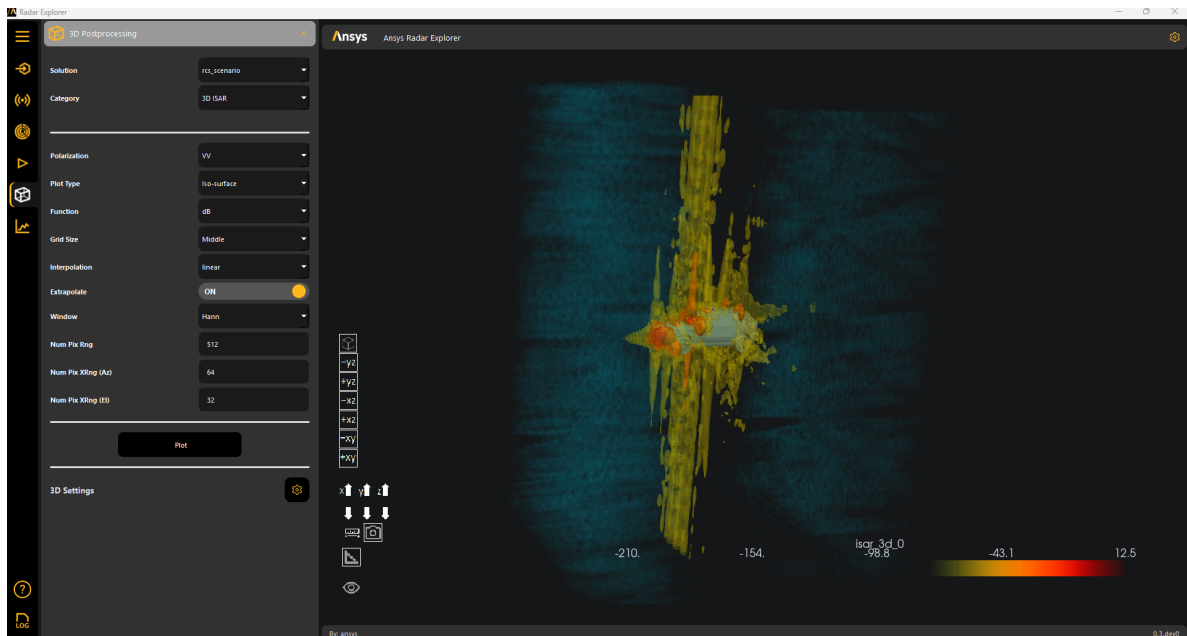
Radar Explorer

3D Postprocessing

Solution rcs_scenario
Category 3D ISAR

Polarization VV
Plot Type Iso-surface
Function dB
Grid Size Middle
Interpolation linear
Extrapolate ON
Window Hann
Num Pix Rng 512
Num Pix XRng (Az) 64
Num Pix XRng (El) 32

Plot

3D Settings

LOG

Ansys Ansys Radar Explorer

-yz
+yz
-xz
+xz
-xy
+xy

x y z

isar_3d_0
-210. -154. -98.8 -43.1 12.5

By: ansys
0.3.dev0